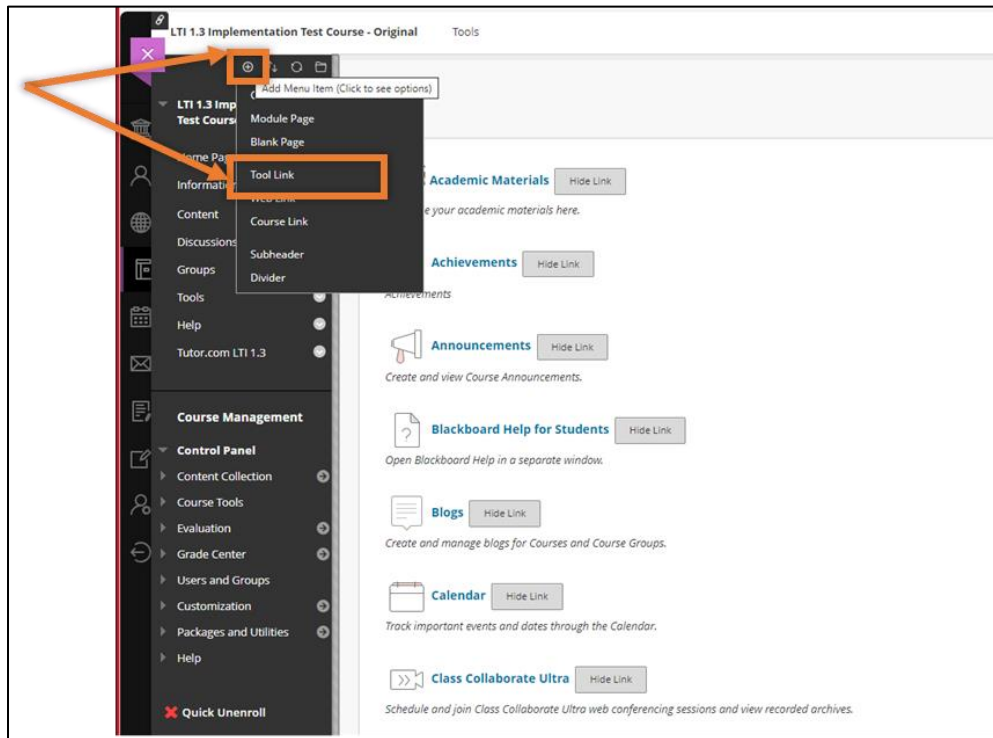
LTI 1.3 Implementation Test Course - Original

Tools

Add Menu Item (Click to see options)

LTI 1.3 Imp Test Cours

Home Pa

Informati

Content

Discussions

Groups

Tools

Help

Tutor.com LTI 1.3

Module Page

Blank Page

Tool Link

Web Link

Course Link

Subheader

Divider

Course Management

Control Panel

Content Collection

Course Tools

Evaluation

Grade Center

Users and Groups

Customization

Packages and Utilities

Help

Quick Unenroll

Academic Materials Hide Link

e your academic materials here.

Achievements Hide Link

Achievements

Announcements Hide Link

Create and view Course Announcements.

Blackboard Help for Students Hide Link

Open Blackboard Help in a separate window.

Blogs Hide Link

Create and manage blogs for Courses and Course Groups.

Calendar Hide Link

Track important events and dates through the Calendar.

Class Collaborate Ultra Hide Link

Schedule and join Class Collaborate Ultra web conferencing sessions and view recorded archives.